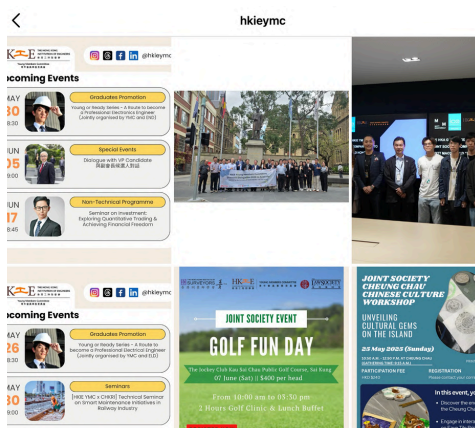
hkieymc

@hkieymc

ocoming Events

MAY 30 Graduates Promotion
Young or Ready Series - A Route to become a Professional Electronics Engineer (Jointly organised by YMC and ENDI)

05 Special Events
Dialogue with VP Candidate 與副會長候選人對話

17 Non-Technical Programme
Seminar on Investment: Exploring Quantitative Trading & Achieving Financial Freedom

@hkieymc

ocoming Events

MAY 26 Graduates Promotion
Young or Ready Series - A Route to become a Professional Electrical Engineer (Jointly organised by YMC and ELD)

30 Seminars
[HKIE YMC x CHKRI] Technical Seminar on Smart Maintenance Initiatives in Railway Industry

JOINT SOCIETY EVENT
GOLF FUN DAY
The Jockey Club Kau Sai Chau Public Golf Course, Sai Kung
07 June (Sat) || $400 per head
From 10:00 am to 03:30 pm
2 Hours Golf Clinic & Lunch Buffet

JOINT SOCIETY CHEUNG CHAU CHINESE CULTURE WORKSHOP
UNVEILING CULTURAL GEMS ON THE ISLAND
25 May 2025 (Sunday)
PARTICIPATION FEE
REGISTRATION
In this event, yo
the Cheung Cha
Engage in intera